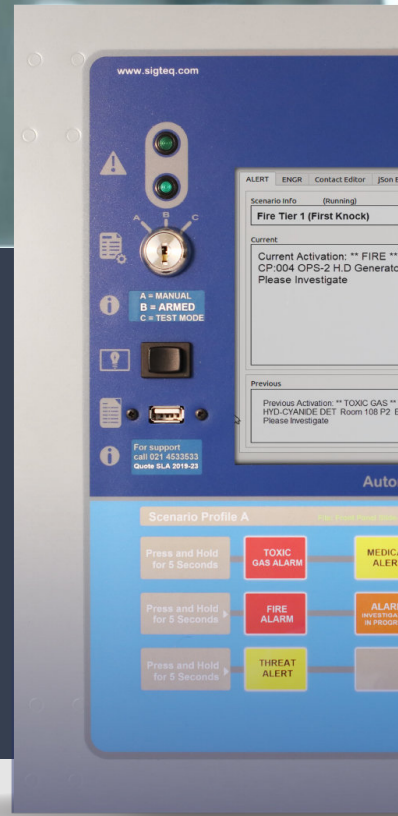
www.sigteq.com

A B C

A = MANUAL
B = ARMED
C = TEST MODE

For support
call 021 4533533
Quote SLA 2019-23

ALERT | ENGR | Contact Editor | JSon E

Scenario Info (Running)

Fire Tier 1 (First Knock)

Current

Current Activation: ** FIRE **
CP:004 OPS-2 H.D Generato
Please Investigate

Previous

Previous Activation: ** TOXIC GAS **
HYD-CYANIDE DET Room 108 P2 E
Please Investigate

Auto

Scenario Profile A

Press and Hold for 5 Seconds

TOXIC GAS ALARM

MEDIC ALER

Press and Hold for 5 Seconds

FIRE ALARM

ALAR INVESTIGA IN PROGR

Press and Hold for 5 Seconds

THREAT ALERT